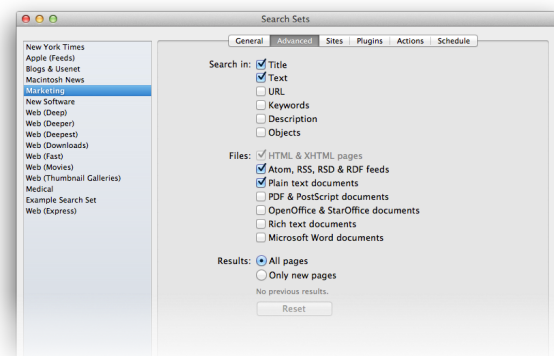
Search Sets

New York Times
Apple (Feeds)
Blogs & Usenet
Macintosh News
Marketing
New Software
Web (Deep)
Web (Deeper)
Web (Deepest)
Web (Downloads)
Web (Fast)
Web (Movies)
Web (Thumbnail Galleries)
Medical
Example Search Set
Web (Express)

General | Advanced | Sites | Plugins | Actions | Schedule

Search in: Title
Text
URL
Keywords
Description
Objects

Files: HTML & XHTML pages
Atom, RSS, RSD & RDF feeds
Plain text documents
PDF & PostScript documents
OpenOffice & StarOffice documents
Rich text documents
Microsoft Word documents

Results: All pages
Only new pages
No previous results.
Reset